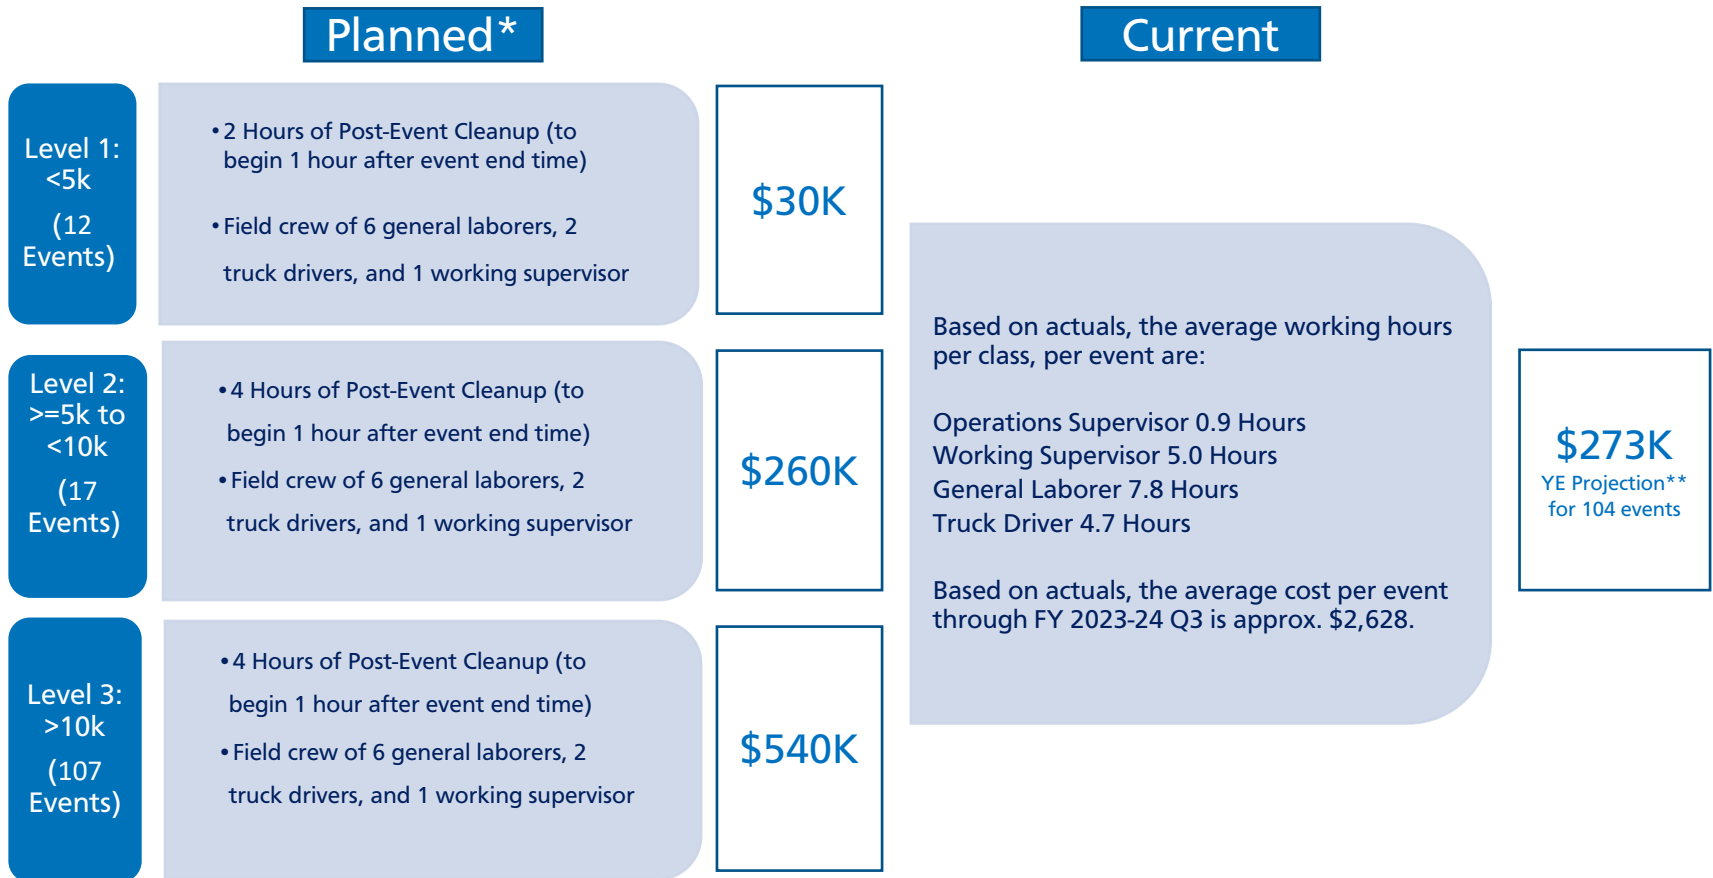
Planned*

Current

Level 1: <5k
(12 Events)

• 2 Hours of Post-Event Cleanup (to begin 1 hour after event end time)

• Field crew of 6 general laborers, 2 truck drivers, and 1 working supervisor

$30K

Level 2: >=5k to <10k
(17 Events)

• 4 Hours of Post-Event Cleanup (to begin 1 hour after event end time)

• Field crew of 6 general laborers, 2 truck drivers, and 1 working supervisor

$260K

Level 3: >10k
(107 Events)

• 4 Hours of Post-Event Cleanup (to begin 1 hour after event end time)

• Field crew of 6 general laborers, 2 truck drivers, and 1 working supervisor

$540K

Based on actuals, the average working hours per class, per event are:

Operations Supervisor 0.9 Hours
Working Supervisor 5.0 Hours
General Laborer 7.8 Hours
Truck Driver 4.7 Hours

Based on actuals, the average cost per event through FY 2023-24 Q3 is approx. $2,628.

$273K
YE Projection**
for 104 events